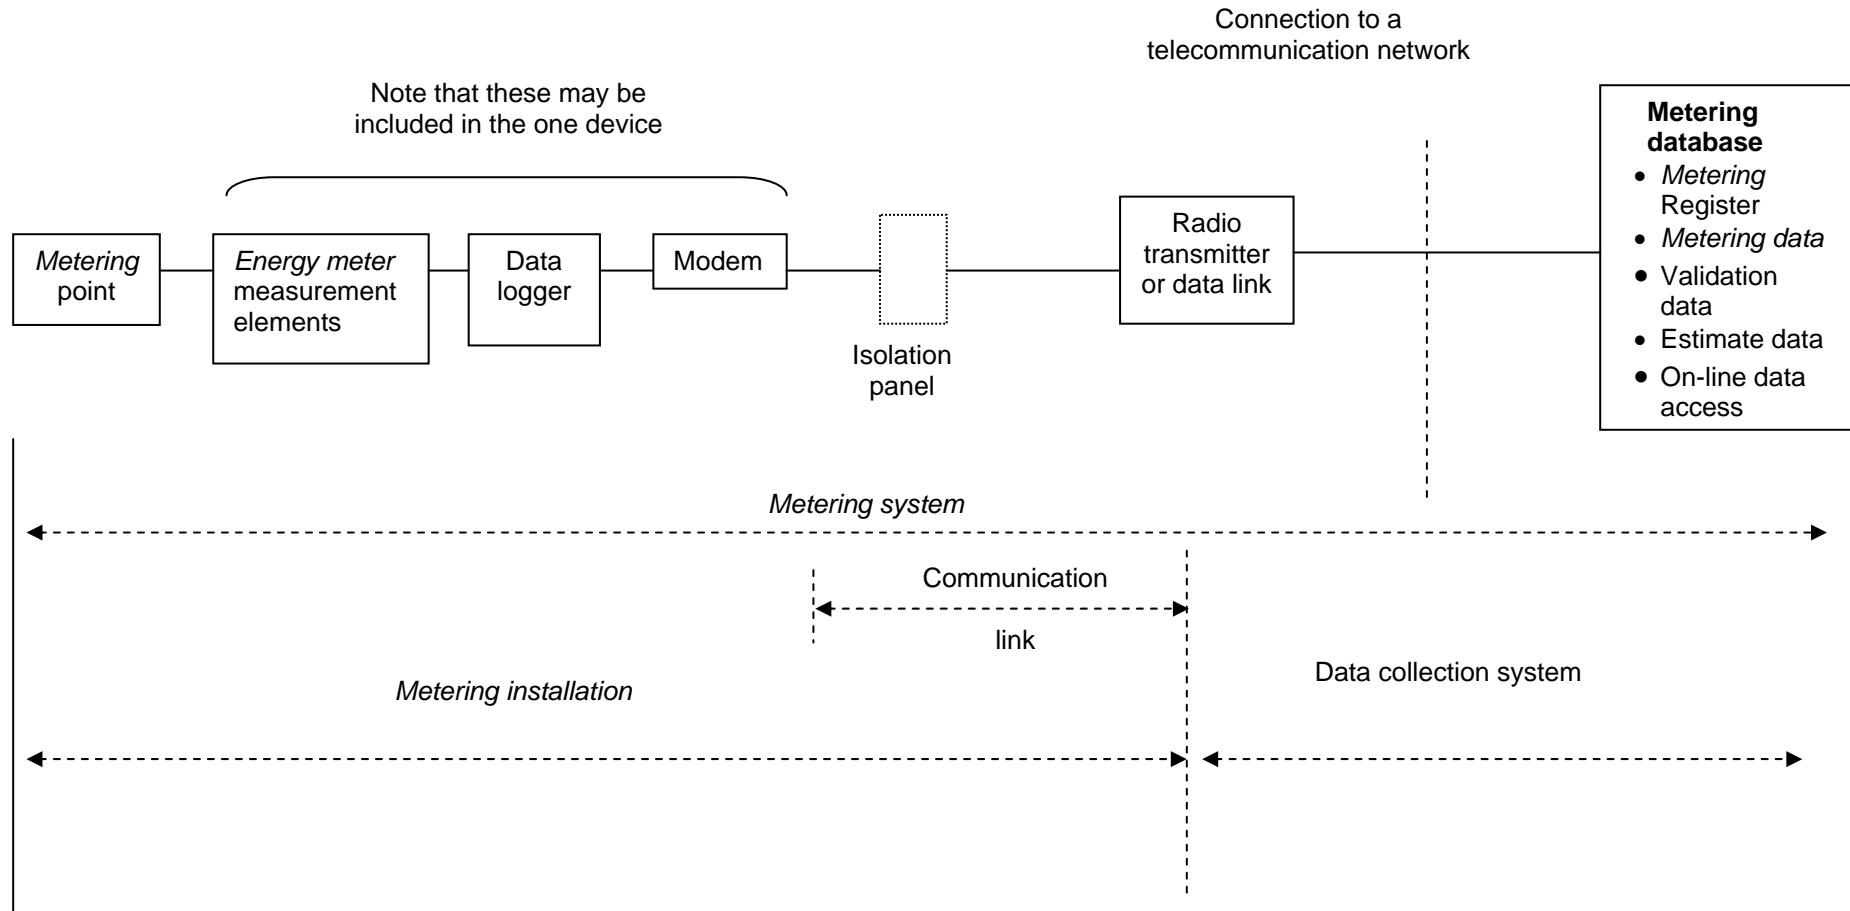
Connection to a telecommunication network

Note that these may be included in the one device

Metering database
• Metering Register
• Metering data
• Validation data
• Estimate data
• On-line data access

Metering point

Energy meter measurement elements

Data logger

Modem

Isolation panel

Radio transmitter or data link

Metering system

Communication link

Metering installation

Data collection system